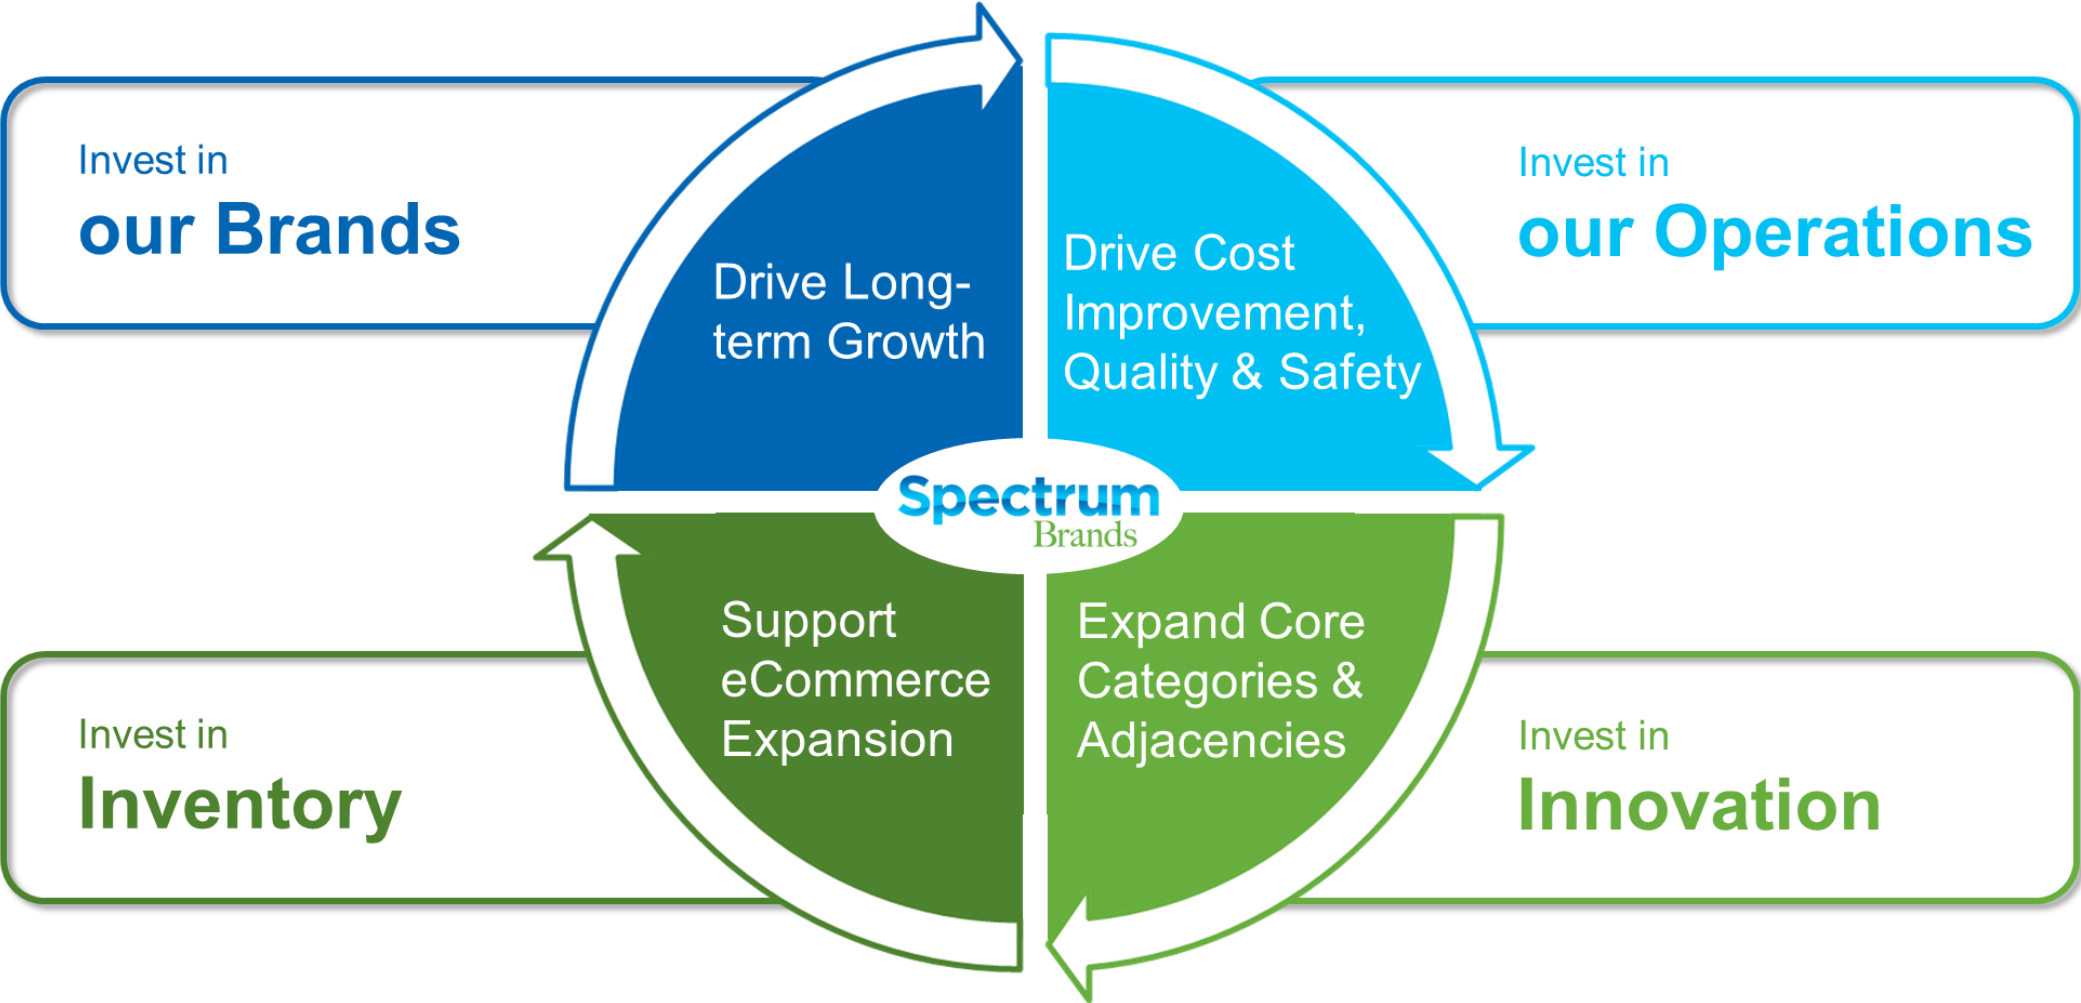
Invest in
our Brands

Drive Long-term Growth

Drive Cost Improvement, Quality & Safety

Invest in
our Operations

Spectrum
Brands

Support eCommerce Expansion

Expand Core Categories & Adjacencies

Invest in
Inventory

Invest in
Innovation